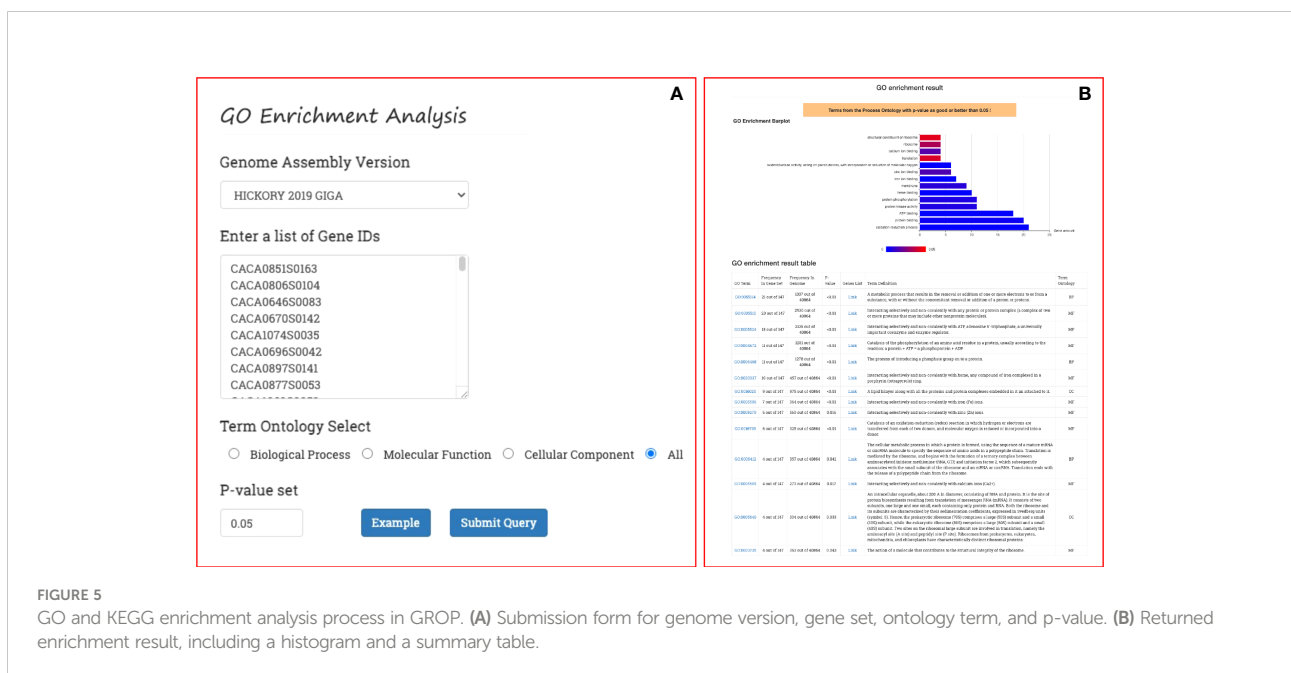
A

GO Enrichment Analysis

Genome Assembly Version

HICKORY 2019 GIGA

Enter a list of Gene IDs

CACA0851S0163
CACA0806S0104
CACA0646S0083
CACA0670S0142
CACA1074S0035
CACA0696S0042
CACA0897S0141
CACA0877S0053

Term Ontology Select

Biological Process Molecular Function Cellular Component All

P-value set

0.05

Example Submit Query

B

GO enrichment result

Terms from the Process Ontology with p-value as good or better than 0.05 !

GO Enrichment Barplot

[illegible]

GO enrichment result table

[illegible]

FIGURE 5
GO and KEGG enrichment analysis process in GROP. (A) Submission form for genome version, gene set, ontology term, and p-value. (B) Returned enrichment result, including a histogram and a summary table.